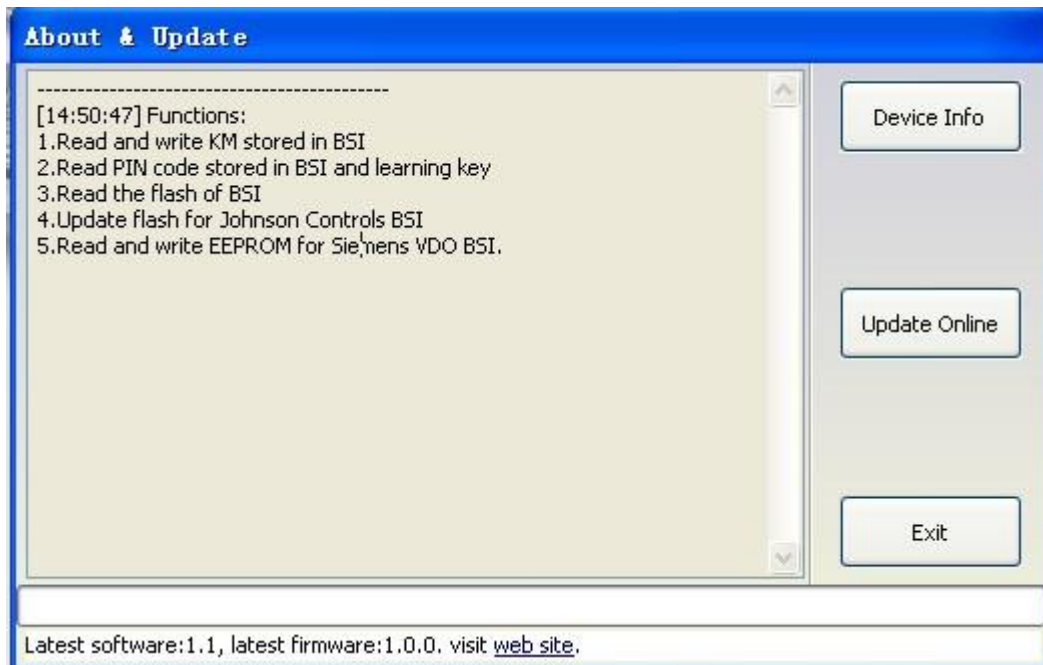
About & Update

--------------------------------------------
[14:50:47] Functions:
1.Read and write KM stored in BSI
2.Read PIN code stored in BSI and learning key
3.Read the flash of BSI
4.Update flash for Johnson Controls BSI
5.Read and write EEPROM for Siemens VDO BSI.

Device Info

Update Online

Exit

Latest software:1.1, latest firmware:1.0.0. visit web site.